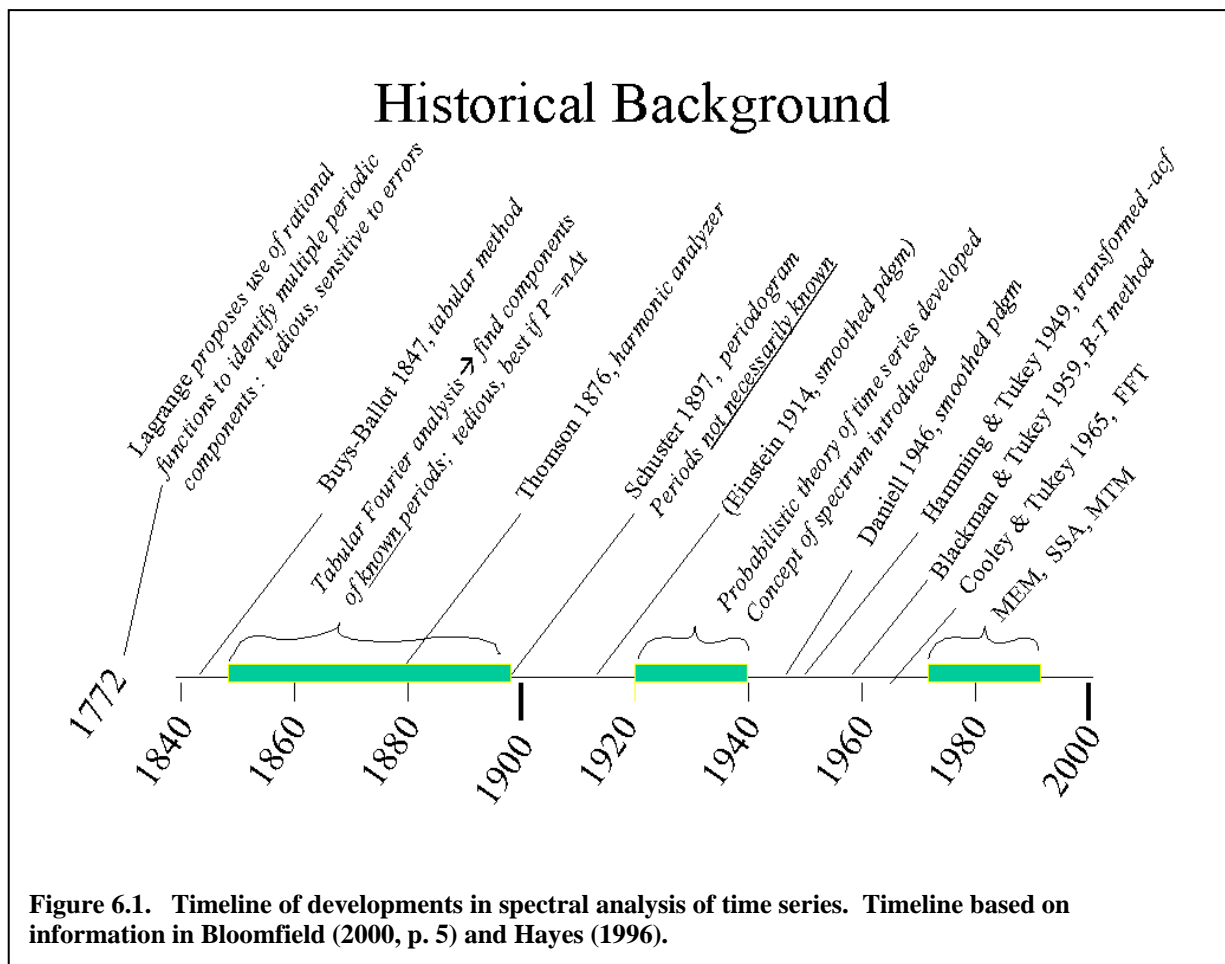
Historical Background

Lagrange proposes use of rational functions to identify multiple periodic components : tedious, sensitive to errors

Buys-Ballot 1847, tabular method

Tabular Fourier analysis → find components of known periods; tedious, best if $P = n\Delta t$

Thomson 1876, harmonic analyzer

Schuster 1897, periodogram
Periods not necessarily known

(Einstein 1914, smoothed pdgm)

Probabilistic theory of time series developed
Concept of spectrum introduced

Daniell 1946, smoothed pdgm

Hamming & Tukey 1949, transformed -acf

Blackman & Tukey 1959, B-T method

Cooley & Tukey 1965, FFT

MEM, SSA, MTM

1772

1840

1860

1880

1900

1920

1940

1960

1980

2000

Figure 6.1. Timeline of developments in spectral analysis of time series. Timeline based on information in Bloomfield (2000, p. 5) and Hayes (1996).